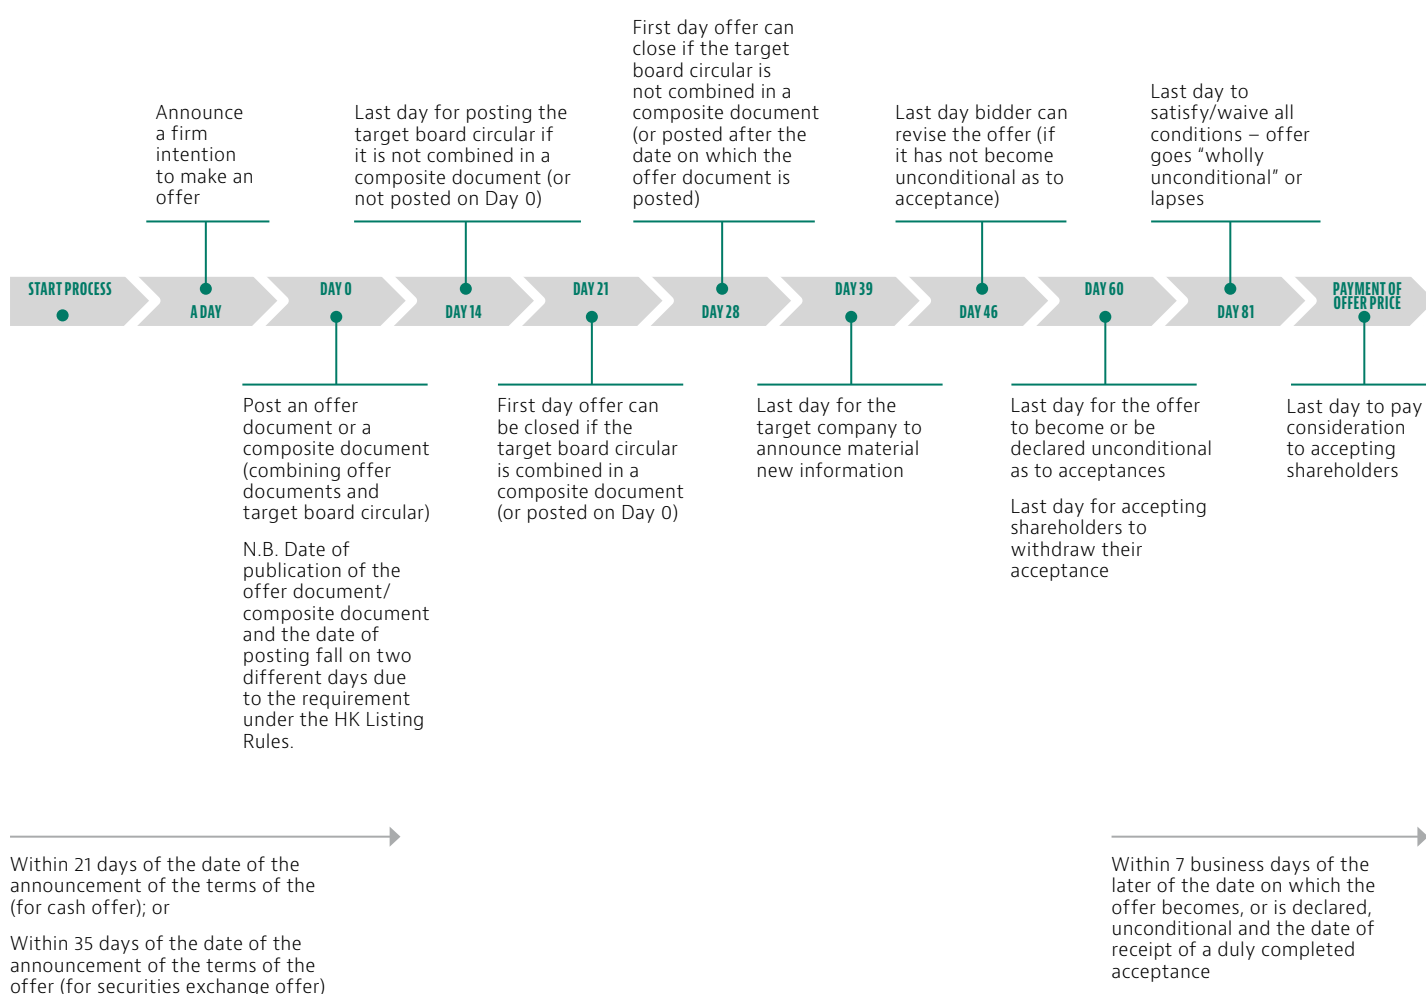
Announce a firm intention to make an offer

Last day for posting the target board circular if it is not combined in a composite document (or not posted on Day 0)

First day offer can close if the target board circular is not combined in a composite document (or posted after the date on which the offer document is posted)

Last day bidder can revise the offer (if it has not become unconditional as to acceptance)

Last day to satisfy/waive all conditions – offer goes "wholly unconditional" or lapses

START PROCESS

A DAY

DAY 0

DAY 14

DAY 21

DAY 28

DAY 39

DAY 46

DAY 60

DAY 81

PAYMENT OF OFFER PRICE

Post an offer document or a composite document (combining offer documents and target board circular)

N.B. Date of publication of the offer document/ composite document and the date of posting fall on two different days due to the requirement under the HK Listing Rules.

First day offer can be closed if the target board circular is combined in a composite document (or posted on Day 0)

Last day for the target company to announce material new information

Last day for the offer to become or be declared unconditional as to acceptances

Last day for accepting shareholders to withdraw their acceptance

Last day to pay consideration to accepting shareholders

Within 21 days of the date of the announcement of the terms of the (for cash offer); or

Within 35 days of the date of the announcement of the terms of the offer (for securities exchange offer)

Within 7 business days of the later of the date on which the offer becomes, or is declared, unconditional and the date of receipt of a duly completed acceptance